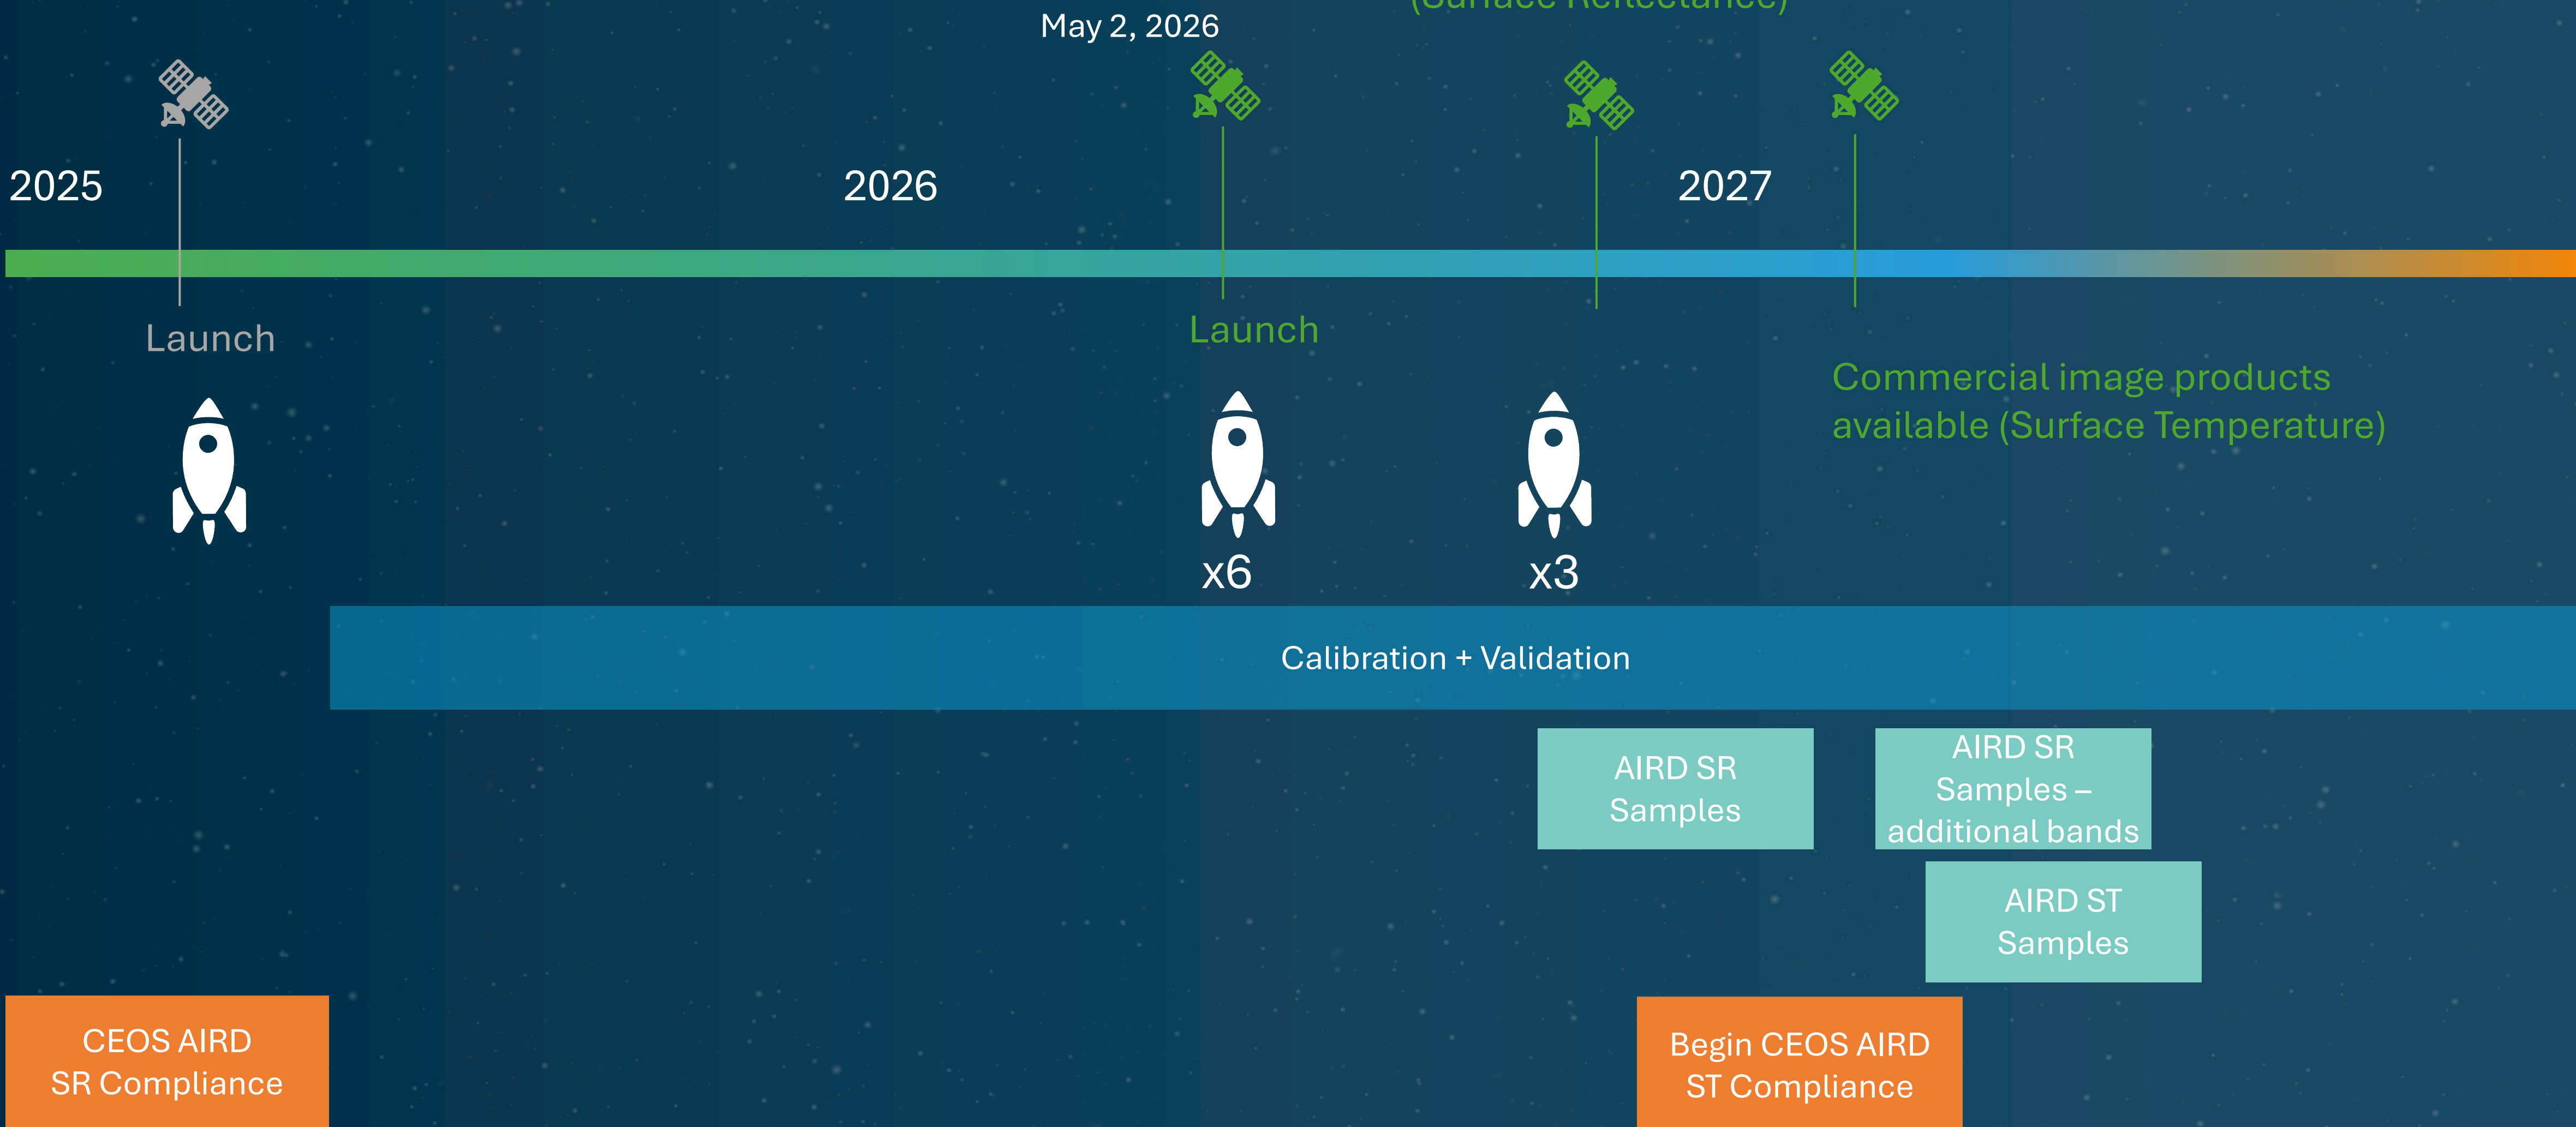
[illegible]
May 2, 2026
2025
2026
2027
Launch
Launch
Commercial image products available (Surface Temperature)
x6
x3
Calibration + Validation
AIRD SR Samples
AIRD SR Samples – additional bands
AIRD ST Samples
CEOS AIRD SR Compliance
Begin CEOS AIRD ST Compliance